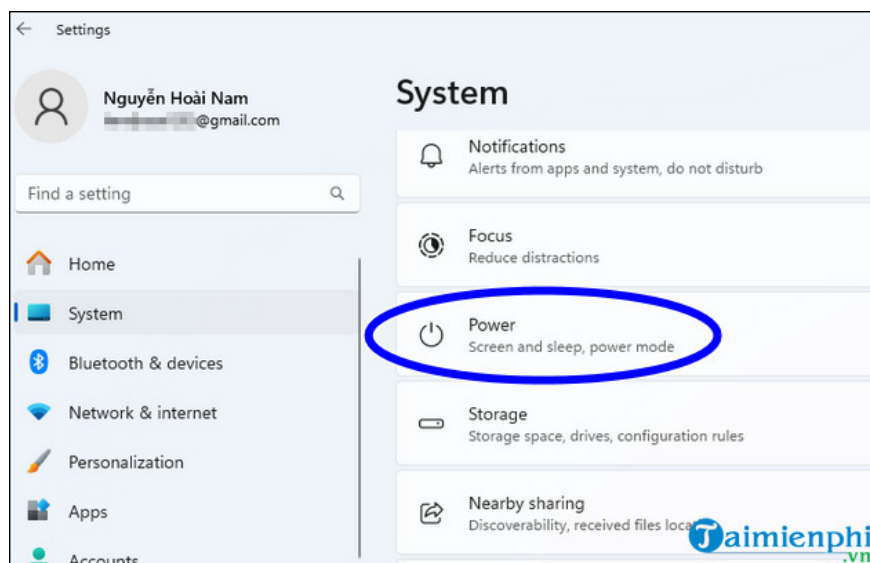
Settings

Nguyễn Hoài Nam
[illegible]@gmail.com

Find a setting

Home
System
Bluetooth & devices
Network & internet
Personalization
Apps
Accounts

System

Notifications
Alerts from apps and system, do not disturb

Focus
Reduce distractions

Power
Screen and sleep, power mode

Storage
Storage space, drives, configuration rules

Nearby sharing
Discoverability, received files loca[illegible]

Taimienphi
.vn